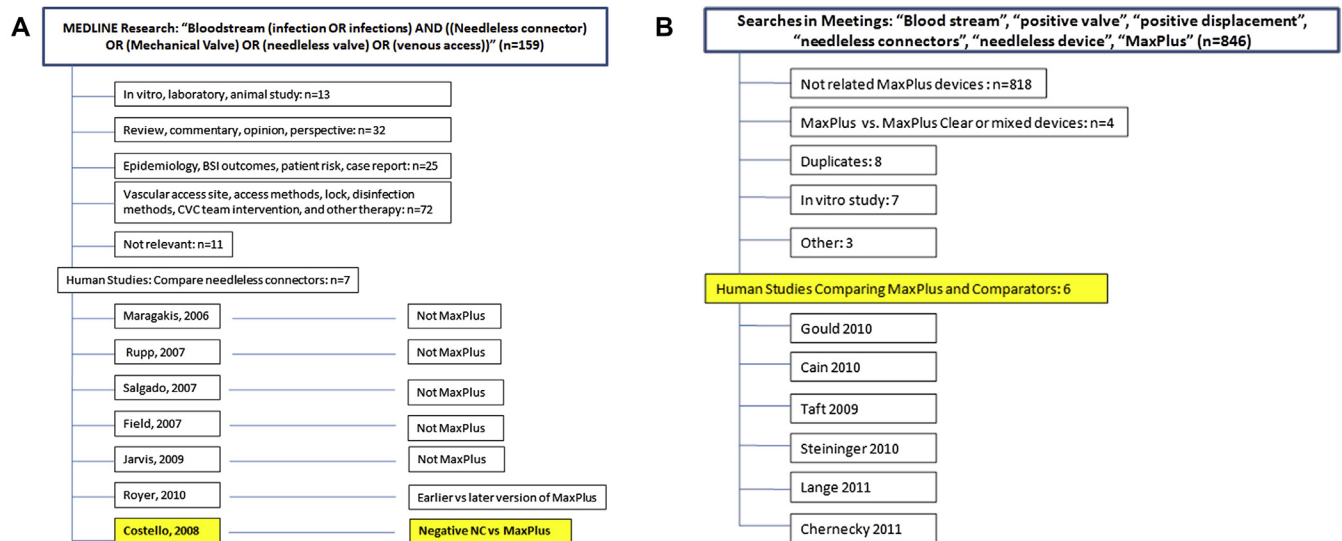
A

MEDLINE Research: "Bloodstream (infection OR infections) AND ((Needleless connector) OR (Mechanical Valve) OR (needleless valve) OR (venous access))" (n=159)

In vitro, laboratory, animal study: n=13

Review, commentary, opinion, perspective: n=32

Epidemiology, BSI outcomes, patient risk, case report: n=25

Vascular access site, access methods, lock, disinfection methods, CVC team intervention, and other therapy: n=72

Not relevant: n=11

Human Studies: Compare needleless connectors: n=7

Maragakis, 2006 — Not MaxPlus

Rupp, 2007 — Not MaxPlus

Salgado, 2007 — Not MaxPlus

Field, 2007 — Not MaxPlus

Jarvis, 2009 — Not MaxPlus

Royer, 2010 — Earlier vs later version of MaxPlus

Costello, 2008 — Negative NC vs MaxPlus

B

Searches in Meetings: "Blood stream", "positive valve", "positive displacement", "needleless connectors", "needleless device", "MaxPlus" (n=846)

Not related MaxPlus devices : n=818

MaxPlus vs. MaxPlus Clear or mixed devices: n=4

Duplicates: 8

In vitro study: 7

Other: 3

Human Studies Comparing MaxPlus and Comparators: 6

Gould 2010

Cain 2010

Taft 2009

Steininger 2010

Lange 2011

Chernecky 2011